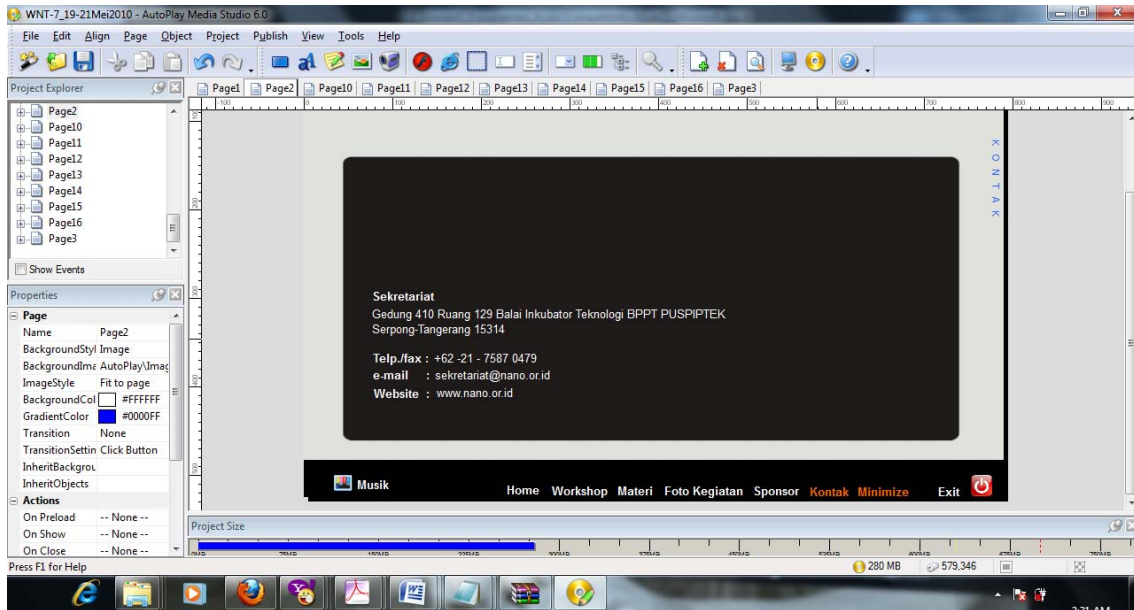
WNT-7_19-21Mei2010 - AutoPlay Media Studio 6.0

File Edit Align Page Object Project Publish View Tools Help

Project Explorer

Page2
Page10
Page11
Page12
Page13
Page14
Page15
Page16
Page3

Show Events

Properties

Page

| | |
|---|---|
| Name | Page2 |
| BackgroundStyl | Image |
| BackgroundIma | AutoPlay\Imag |
| ImageStyle | Fit to page |
| BackgroundCol | #FFFFFF |
| GradientColor | #0000FF |
| Transition | None |
| TransitionSettin | Click Button |
| InheritBackgrou | |
| InheritObjects | |

Actions

| | |
|---|---|
| On Preload | -- None -- |
| On Show | -- None -- |
| On Close | -- None -- |

Page1 Page2 Page10 Page11 Page12 Page13 Page14 Page15 Page16 Page3

KONTAK

Sekretariat
Gedung 410 Ruang 129 Balai Inkubator Teknologi BPPT PUSPIPTEK
Serpong-Tangerang 15314

Telp./fax : +62 -21 - 7587 0479
e-mail : sekretariat@nano.or.id
Website : www.nano.or.id

Musik

Home Workshop Materi Foto Kegiatan Sponsor Kontak Minimize Exit

Project Size

Press F1 for Help

280 MB 579,346